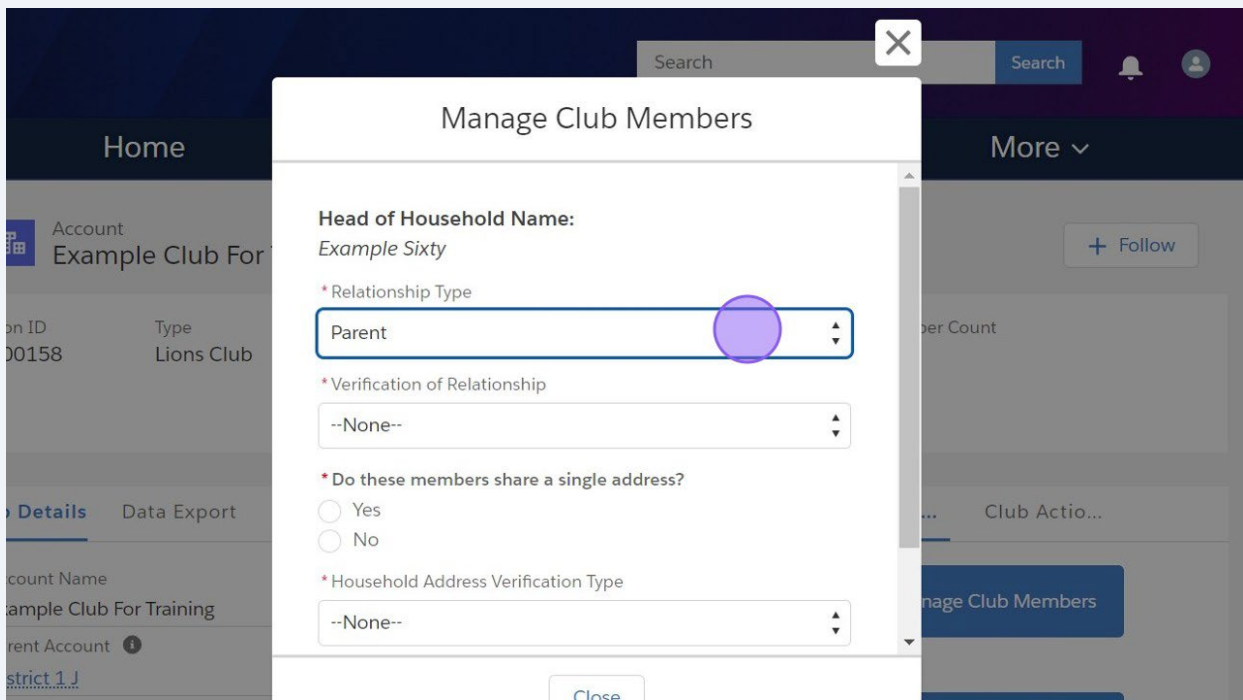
Search
Search

Home
More

Account
Example Club For

+ Follow

on ID
00158
Type
Lions Club
ber Count

Details
Data Export
...
Club Actio...

count Name
ample Club For Training
rent Account
strict 1 J

nage Club Members

Manage Club Members

Head of Household Name:
Example Sixty

*Relationship Type
Parent

*Verification of Relationship
--None--

*Do these members share a single address?
Yes
No

*Household Address Verification Type
--None--

Close